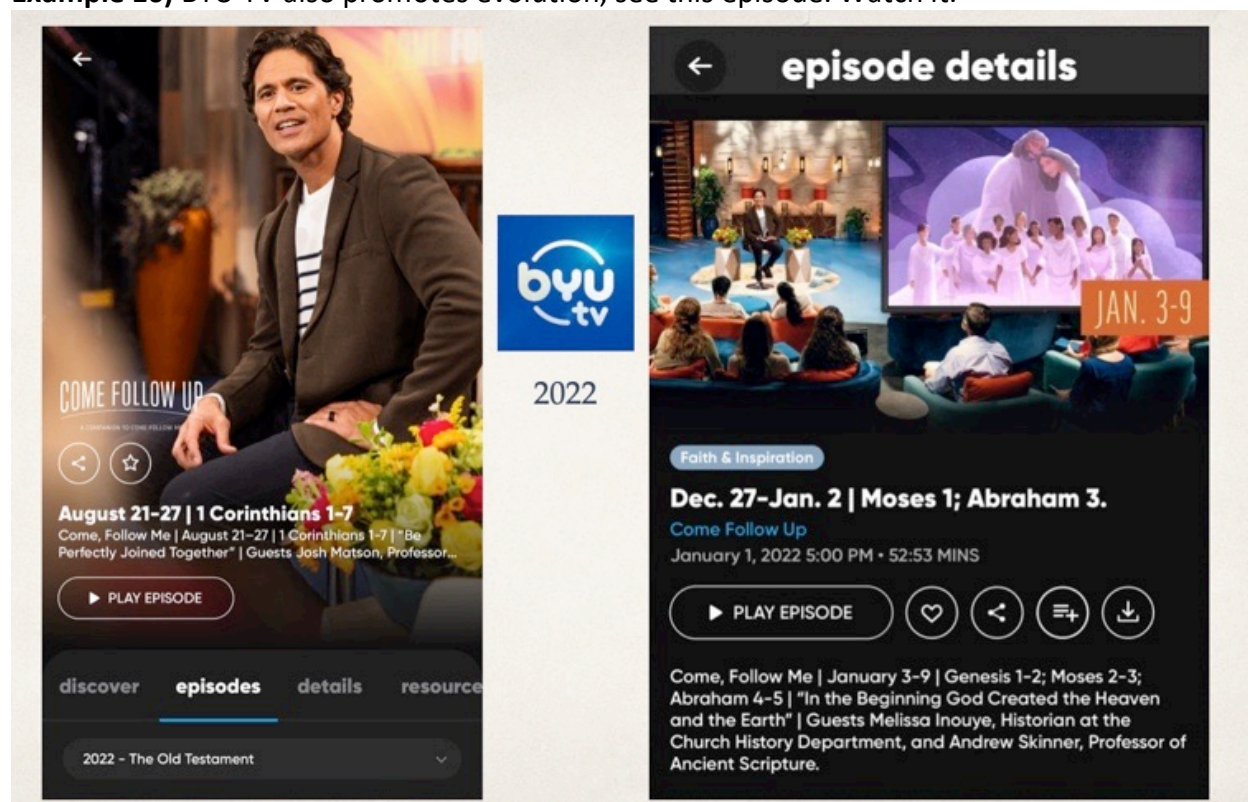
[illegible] BYU-TV also promotes evolution, see this episode. Watch it.

COME FOLLOW UP

A COMPANION TO COME FOLLOW ME

August 21-27 | 1 Corinthians 1-7

Come, Follow Me | August 21–27 | 1 Corinthians 1-7 | "Be Perfectly Joined Together" | Guests Josh Matson, Professor...

▶ PLAY EPISODE

discover episodes details resource

2022 - The Old Testament

byu tv

2022

episode details

JAN. 3-9

Faith & Inspiration

Dec. 27-Jan. 2 | Moses 1; Abraham 3.

Come Follow Up

January 1, 2022 5:00 PM • 52:53 MINS

▶ PLAY EPISODE

Come, Follow Me | January 3-9 | Genesis 1-2; Moses 2-3; Abraham 4-5 | "In the Beginning God Created the Heaven and the Earth" | Guests Melissa Inouye, Historian at the Church History Department, and Andrew Skinner, Professor of Ancient Scripture.